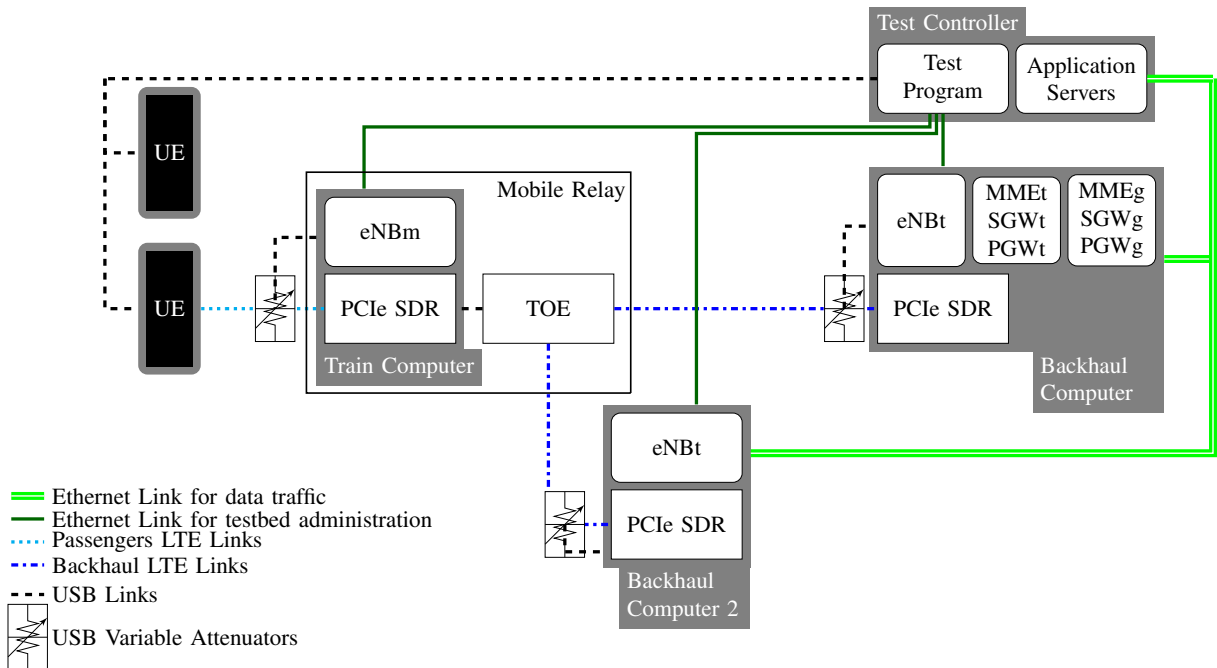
Test Controller

Test Program

Application Servers

UE

UE

Mobile Relay

eNBm

PCIe SDR

TOE

Train Computer

eNBt

MMEt SGWt PGWt

MMEg SGWg PGWg

PCIe SDR

Backhaul Computer

eNBt

PCIe SDR

Backhaul Computer 2

Ethernet Link for data traffic
Ethernet Link for testbed administration
Passengers LTE Links
Backhaul LTE Links
USB Links
USB Variable Attenuators